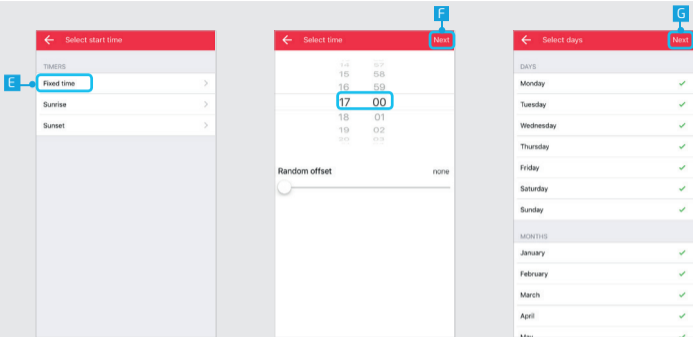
Select start time

TIMERS

E

Fixed time

Sunrise

Sunset

F

Select time

Next

14 57
15 58
16 59
17 00
18 01
19 02

Random offset

none

G

Select days

Next

DAYS

Monday

Tuesday

Wednesday

Thursday

Friday

Saturday

Sunday

MONTHS

January

February

March

April

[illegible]